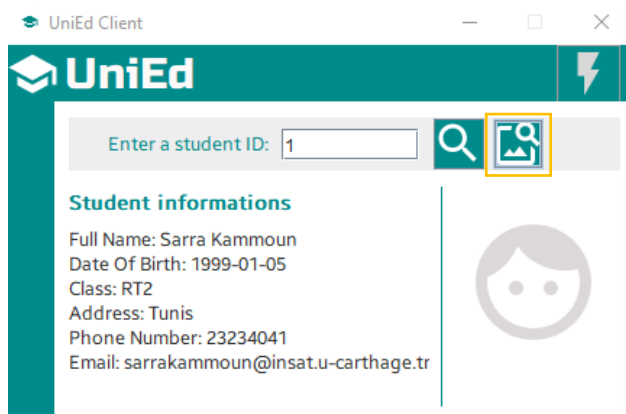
UniEd Client

UniEd

Enter a student ID: 1

Student informations

Full Name: Sarra Kammoun
Date Of Birth: 1999-01-05
Class: RT2
Address: Tunis
Phone Number: 23234041
Email: sarrakammoun@insat.u-carthage.tr